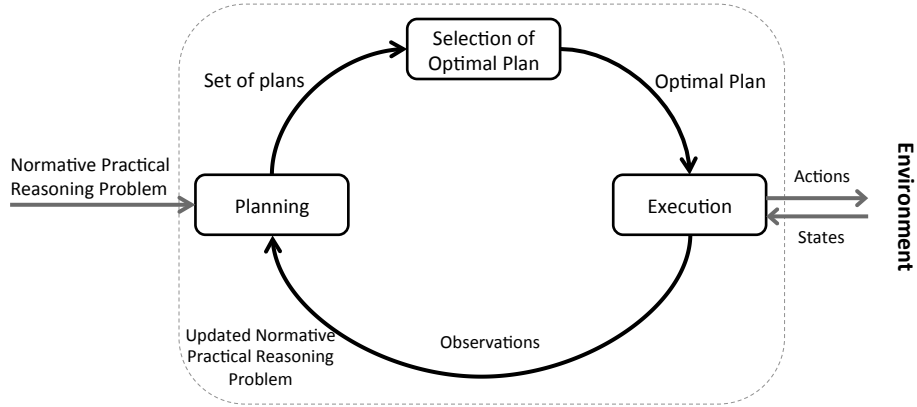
Selection of Optimal Plan

Set of plans

Optimal Plan

Normative Practical Reasoning Problem

Planning

Execution

Actions

States

Environment

Updated Normative Practical Reasoning Problem

Observations